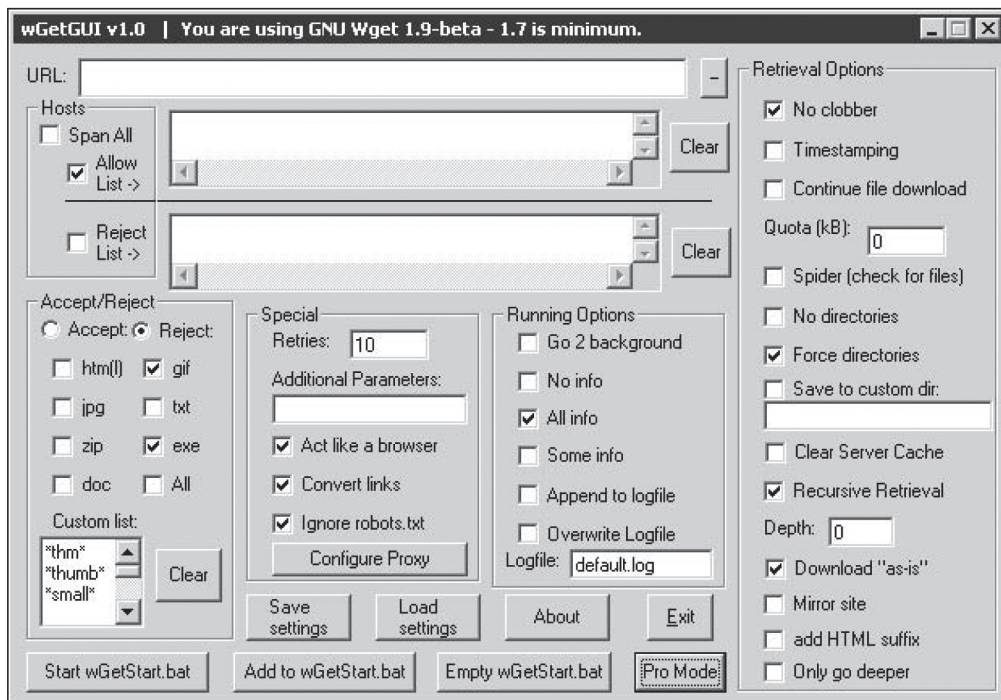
wGetGUI v1.0 | You are using GNU Wget 1.9-beta - 1.7 is minimum.

URL:

-

Hosts

Span All

Allow List ->

Clear

Reject List ->

Clear

Retrieval Options

No clobber

Timestamping

Continue file download

Quota (kB): 0

Spider (check for files)

No directories

Force directories

Save to custom dir:

Clear Server Cache

Recursive Retrieval

Depth: 0

Download "as-is"

Mirror site

add HTML suffix

Only go deeper

Accept/Reject

Accept: Reject:

htm(l) gif

jpg txt

zip exe

doc All

Custom list:

*thm*
*thumb*
*small*

Clear

Special

Retries: 10

Additional Parameters:

Act like a browser

Convert links

Ignore robots.txt

Configure Proxy

Running Options

Go 2 background

No info

All info

Some info

Append to logfile

Overwrite Logfile

Logfile: default.log

Save settings

Load settings

About

Exit

Start wGetStart.bat

Add to wGetStart.bat

Empty wGetStart.bat

Pro Mode